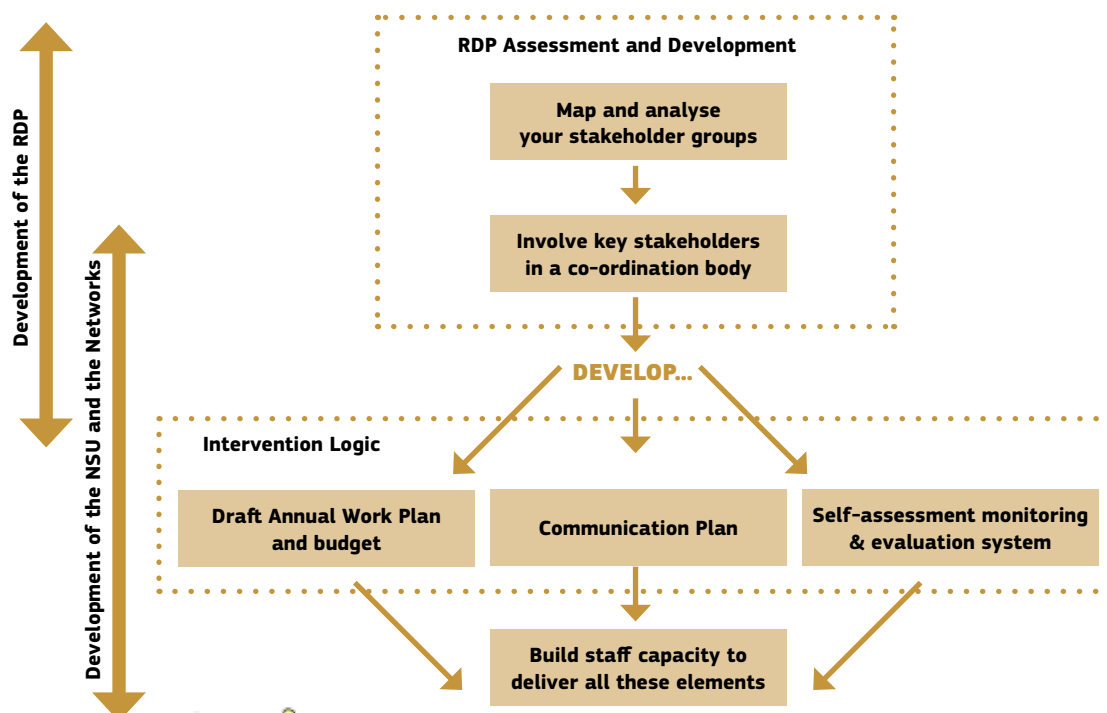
Development of the RDP

Development of the NSU and the Networks

RDP Assessment and Development

Map and analyse your stakeholder groups

Involve key stakeholders in a co-ordination body

DEVELOP...

Intervention Logic

Draft Annual Work Plan and budget

Communication Plan

Self-assessment monitoring & evaluation system

Build staff capacity to deliver all these elements